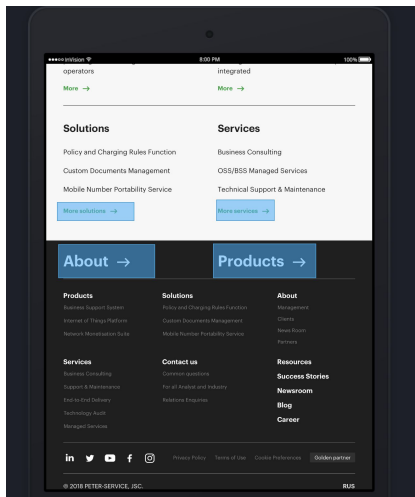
●●●●○ InVision 8:00 PM 100%

operators

More →

integrated

More →

Solutions

Policy and Charging Rules Function

Custom Documents Management

Mobile Number Portability Service

More solutions →

Services

Business Consulting

OSS/BSS Managed Services

Technical Support & Maintenance

More services →

About →

Products →

Products

Business Support System

Internet of Things Platform

Network Monetisation Suite

Solutions

Policy and Charging Rules Function

Custom Documents Management

Mobile Number Portability Service

About

Management

Clients

News Room

Partners

Services

Business Consulting

Support & Maintenance

End-to-End Delivery

Technology Audit

Managed Services

Contact us

Common questions

For all Analyst and Industry

Relations Enquiries

Resources

Success Stories

Newsroom

Blog

Career

Privacy Policy Terms of Use Cookie Preferences Golden partner

© 2018 PETER-SERVICE, JSC.

RUS